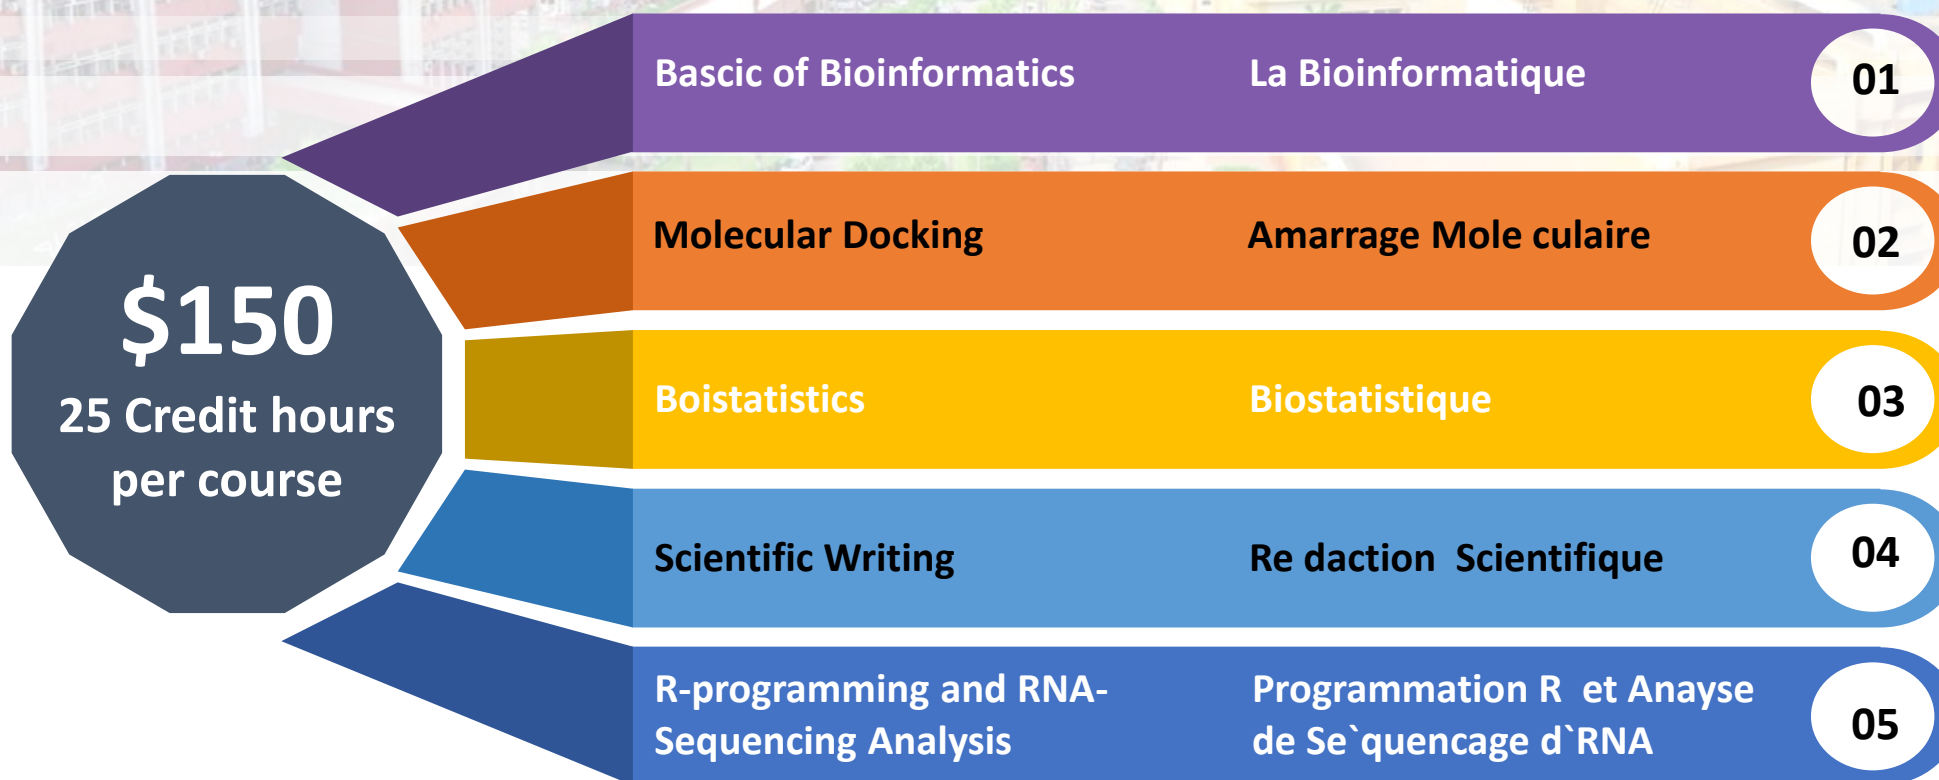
$150
25 Credit hours per course

Bascic of Bioinformatics

La Bioinformatique

01

Molecular Docking

Amarrage Mole culaire

02

Boistatistics

Biostatistique

03

Scientific Writing

Re daction  Scientifique

04

R-programming and RNA-Sequencing Analysis

Programmation R  et Anayse de Se`quencage d`RNA

05